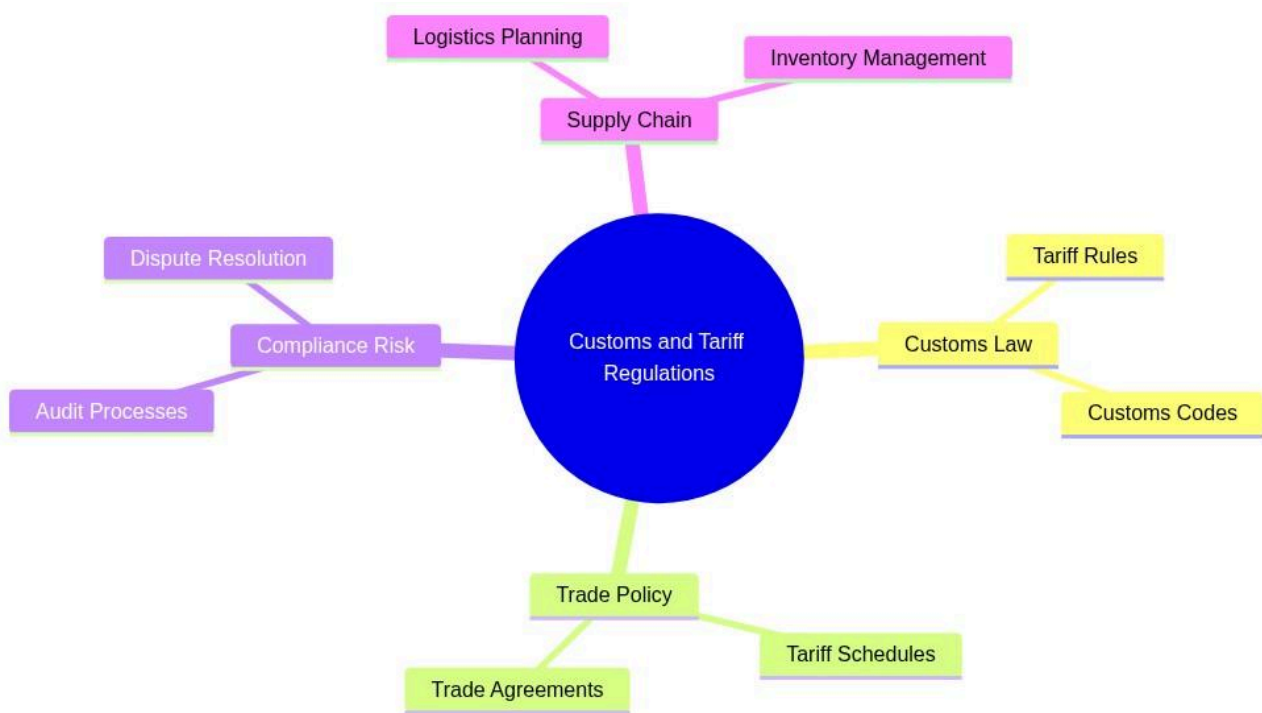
Logistics Planning

Inventory Management

Supply Chain

Dispute Resolution

Tariff Rules

Customs and Tariff Regulations

Compliance Risk

Customs Law

Audit Processes

Customs Codes

Trade Policy

Tariff Schedules

Trade Agreements